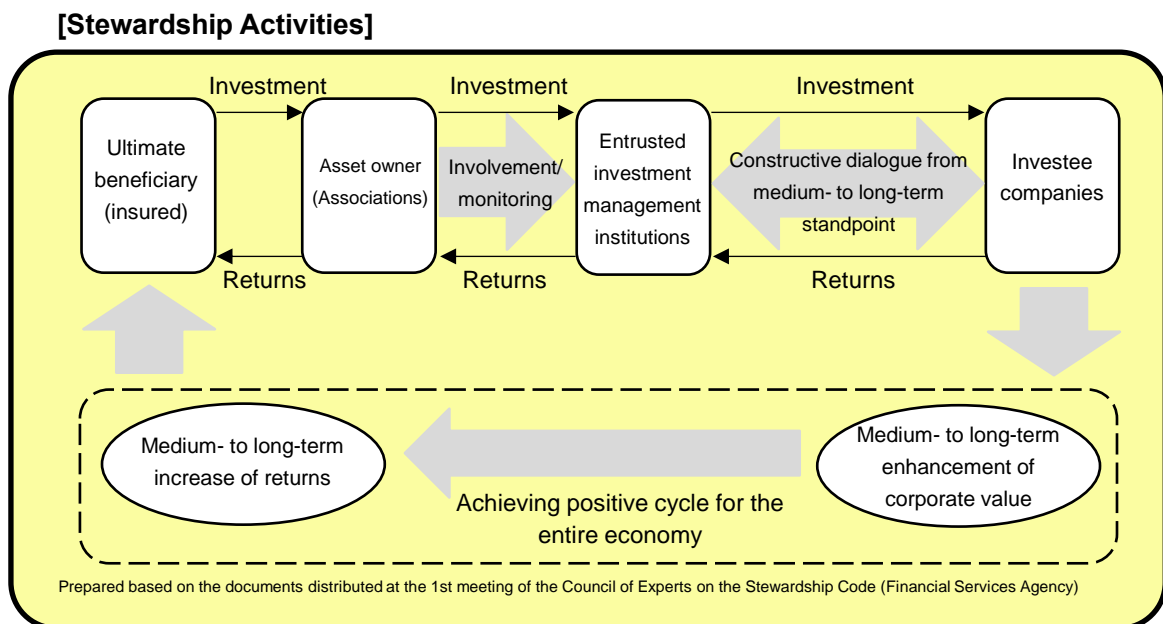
[Stewardship Activities]

Investment

Investment

Investment

Ultimate beneficiary (insured)

Asset owner (Associations)

Involvement/ monitoring

Entrusted investment management institutions

Constructive dialogue from medium- to long-term standpoint

Investee companies

Returns

Returns

Returns

Medium- to long-term increase of returns

Medium- to long-term enhancement of corporate value

Achieving positive cycle for the entire economy

Prepared based on the documents distributed at the 1st meeting of the Council of Experts on the Stewardship Code (Financial Services Agency)